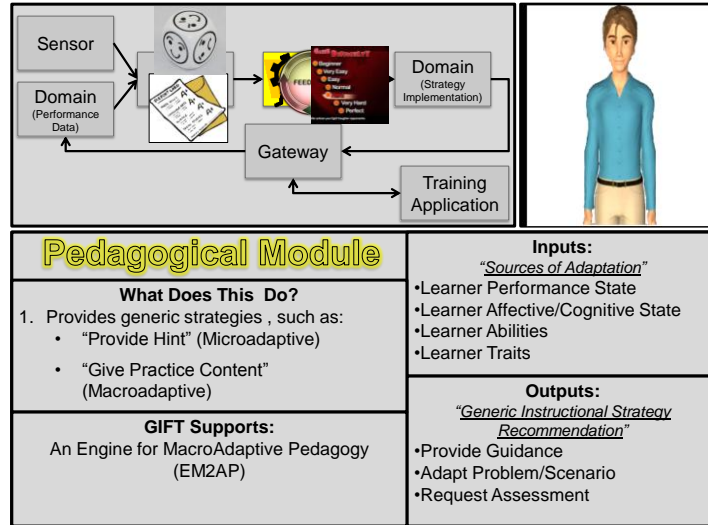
Sensor

Domain
(Performance Data)

Domain
(Strategy Implementation)

Gateway

Training Application

Beginner
Very Easy
Easy
Normal
Very Hard
Perfect

Pedagogical Module

What Does This Do?

1. Provides generic strategies , such as:
• "Provide Hint" (Microadaptive)
• "Give Practice Content" (Macroadaptive)

GIFT Supports:
An Engine for MacroAdaptive Pedagogy (EM2AP)

Inputs:
"Sources of Adaptation"
•Learner Performance State
•Learner Affective/Cognitive State
•Learner Abilities
•Learner Traits

Outputs:
"Generic Instructional Strategy Recommendation"
•Provide Guidance
•Adapt Problem/Scenario
•Request Assessment